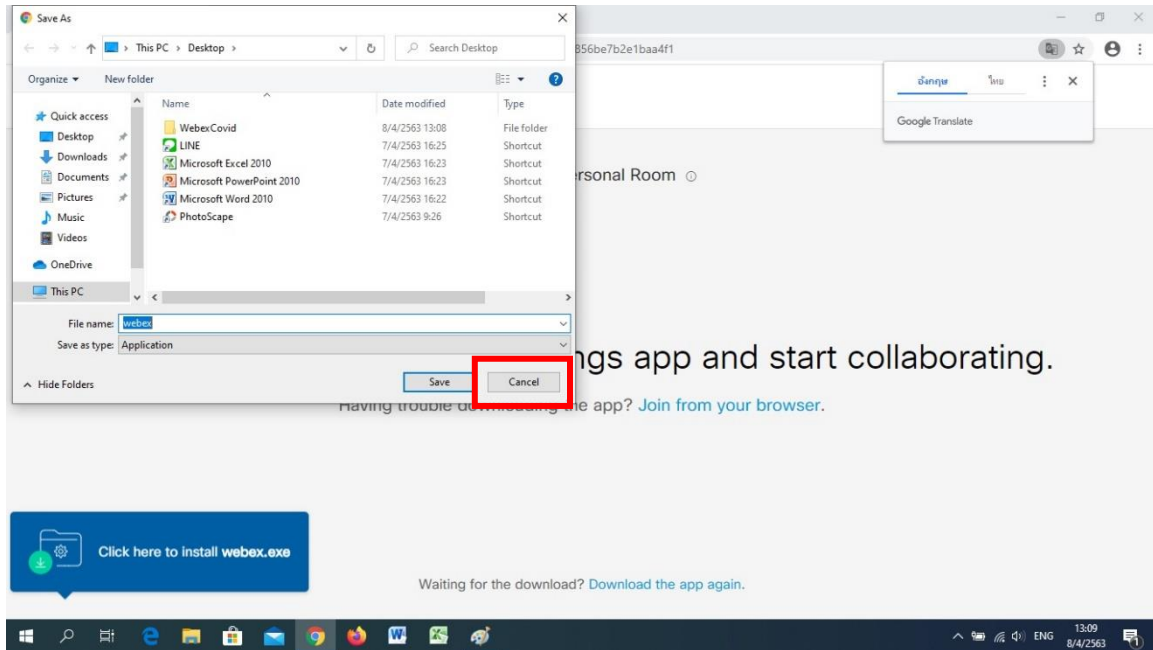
Save As

This PC › Desktop ›

Search Desktop

Organize ▾ New folder

Quick access
Desktop
Downloads
Documents
Pictures
Music
Videos
OneDrive
This PC

| Name | Date modified | Type |
|---|---|---|
| WebexCovid | 8/4/2563 13:08 | File folder |
| LINE | 7/4/2563 16:25 | Shortcut |
| Microsoft Excel 2010 | 7/4/2563 16:23 | Shortcut |
| Microsoft PowerPoint 2010 | 7/4/2563 16:23 | Shortcut |
| Microsoft Word 2010 | 7/4/2563 16:22 | Shortcut |
| PhotoScape | 7/4/2563 9:26 | Shortcut |

File name: webex
Save as type: Application

Hide Folders

Save Cancel

856be7b2e1baa4f1

อังกฤษ ไทย

Google Translate

rsonal Room

ngs app and start collaborating.

Having trouble downloading the app? Join from your browser.

Click here to install webex.exe

Waiting for the download? Download the app again.

ENG 13:09 8/4/2563